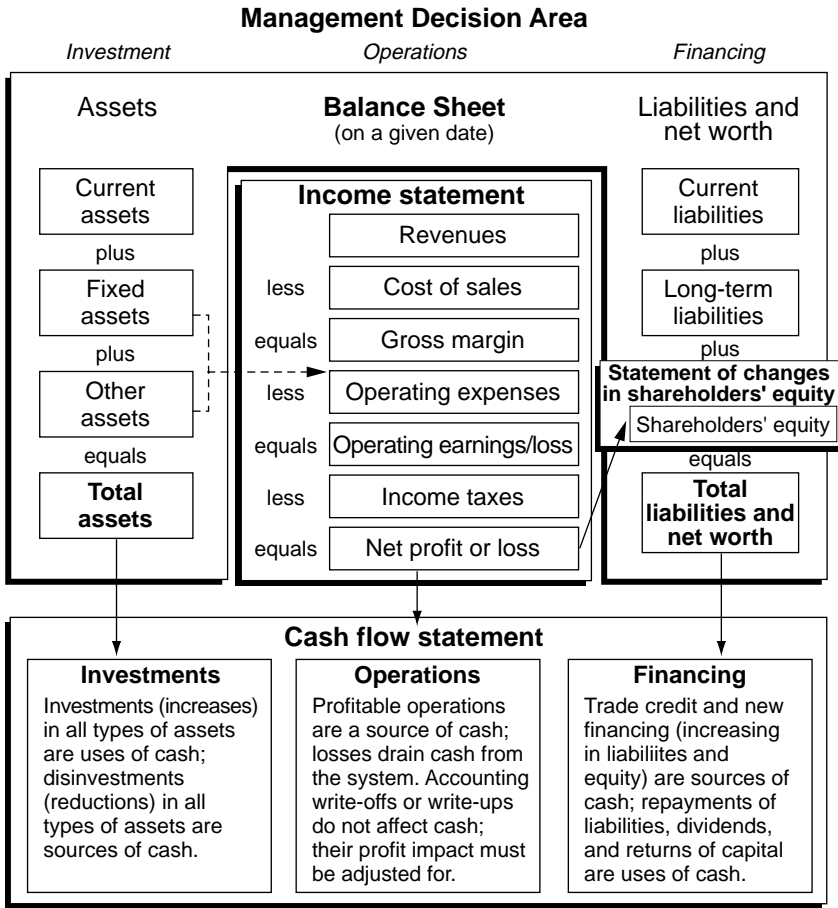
Management Decision Area

Investment

Operations

Financing

Assets

Balance Sheet
(on a given date)

Liabilities and net worth

Current assets

plus

Fixed assets

plus

Other assets

equals

Total assets

Income statement

Revenues

less

Cost of sales

equals

Gross margin

less

Operating expenses

equals

Operating earnings/loss

less

Income taxes

equals

Net profit or loss

Current liabilities

plus

Long-term liabilities

plus

Statement of changes in shareholders' equity

Shareholders' equity

equals

Total liabilities and net worth

Cash flow statement

Investments

Investments (increases) in all types of assets are uses of cash; disinvestments (reductions) in all types of assets are sources of cash.

Operations

Profitable operations are a source of cash; losses drain cash from the system. Accounting write-offs or write-ups do not affect cash; their profit impact must be adjusted for.

Financing

Trade credit and new financing (increasing in liabiliites and equity) are sources of cash; repayments of liabilities, dividends, and returns of capital are uses of cash.